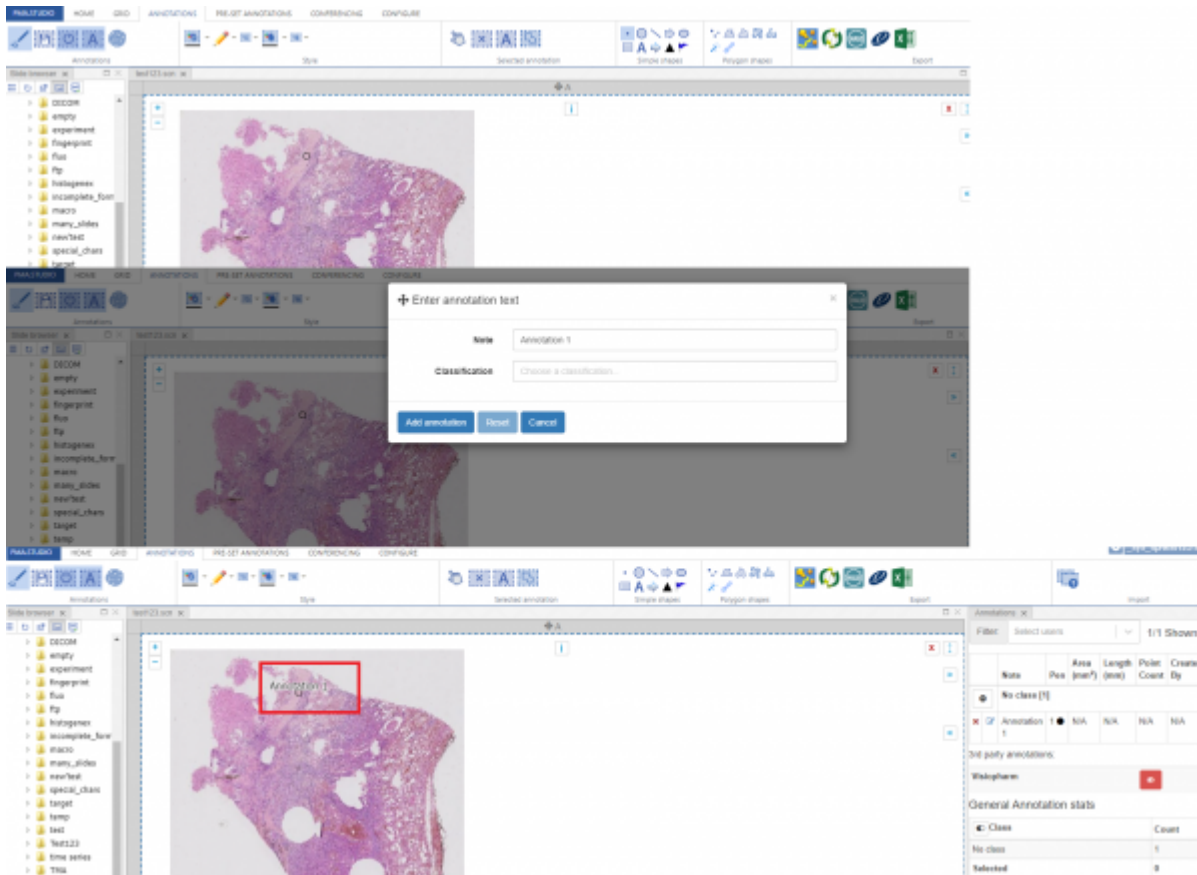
PMA.STUDIO HOME GRID ANNOTATIONS PRE-SET ANNOTATIONS CONFERENCING CONFIGURE

Annotations Style Selected annotation Simple shapes Polygon shapes Export

Slide browser × test123.scn ×

DICOM
empty
experiment
fingerprint
flux
ftp
histogenex
incomplete_form
macro
many_slides
new!test
special_chars
target

PMA.STUDIO HOME GRID ANNOTATIONS PRE-SET ANNOTATIONS CONFERENCING CONFIGURE

Annotations Style Export

Slide browser × test123.scn ×

DICOM
empty
experiment
fingerprint
flux
ftp
histogenex
incomplete_form
macro
many_slides
new!test
special_chars
target
temp

Enter annotation text

Note Annotation 1

Classification Choose a classification...

Add annotation Reset Cancel

PMA.STUDIO HOME GRID ANNOTATIONS PRE-SET ANNOTATIONS CONFERENCING CONFIGURE

Annotations Style Selected annotation Simple shapes Polygon shapes Export Import

Slide browser × test123.scn ×

DICOM
empty
experiment
fingerprint
flux
ftp
histogenex
incomplete_form
macro
many_slides
new!test
special_chars
target
temp
test
Test123
time series
TMA

Annotation 1

Annotations ×

Filter: Select users 1/1 Shown

| | Note | Pen | Area (mm²) | Length (mm) | Point Count | Created By |
|---|---|---|---|---|---|---|
| | No class [1] | | | | | |
| | Annotation 1 | | N/A | N/A | N/A | N/A |

3rd party annotations:

Visiopharm

General Annotation stats

| Class | Count |
|---|---|
| No class | 1 |
| Selected | 0 |